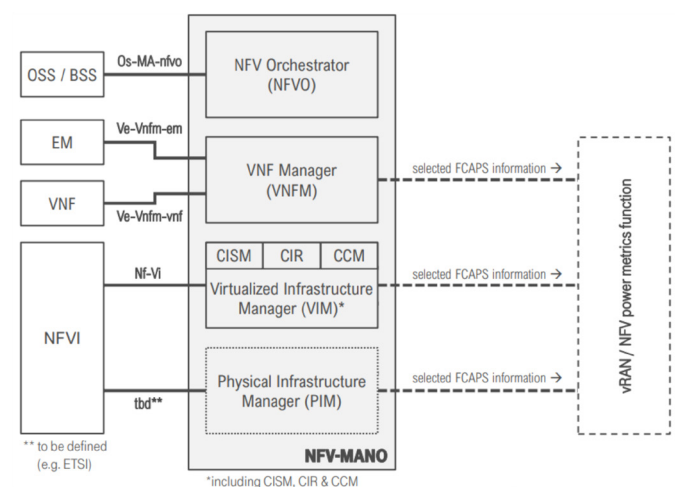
OSS / BSS

Os-MA-nfvo

NFV Orchestrator (NFVO)

EM

Ve-Vnfm-em

VNF Manager (VNFM)

selected FCAPS information →

VNF

Ve-Vnfm-vnf

CISM

CIR

CCM

Nf-Vi

Virtualized Infrastructure Manager (VIM)*

selected FCAPS information →

NFVI

Physical Infrastructure Manager (PIM)

tbd**

selected FCAPS information →

vRAN / NFV power metrics function

** to be defined (e.g. ETSI)

NFV-MANO

*including CISM, CIR & CCM